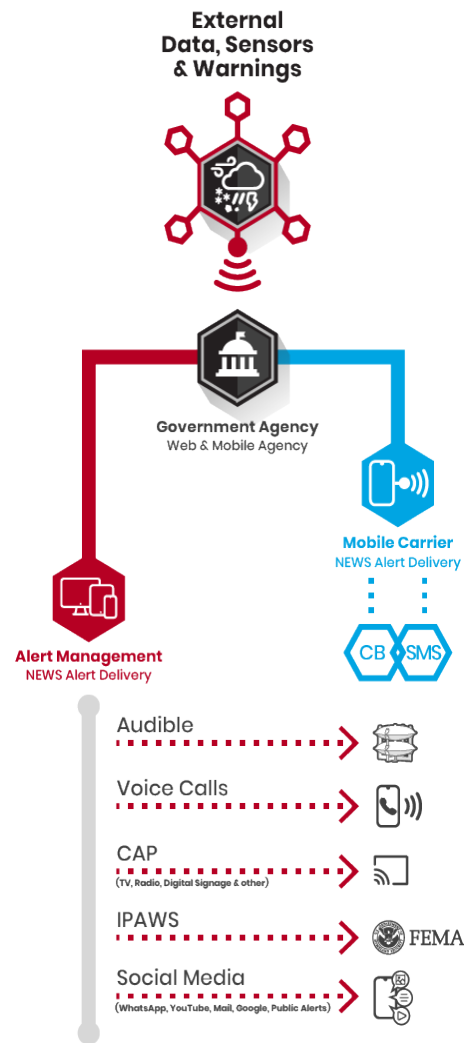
External Data, Sensors & Warnings

Government Agency
Web & Mobile Agency

Mobile Carrier
NEWS Alert Delivery

CB
SMS

Alert Management
NEWS Alert Delivery

Audible

Voice Calls

CAP
(TV, Radio, Digital Signage & other)

IPAWS

FEMA

Social Media
(WhatsApp, YouTube, Mail, Google, Public Alerts)